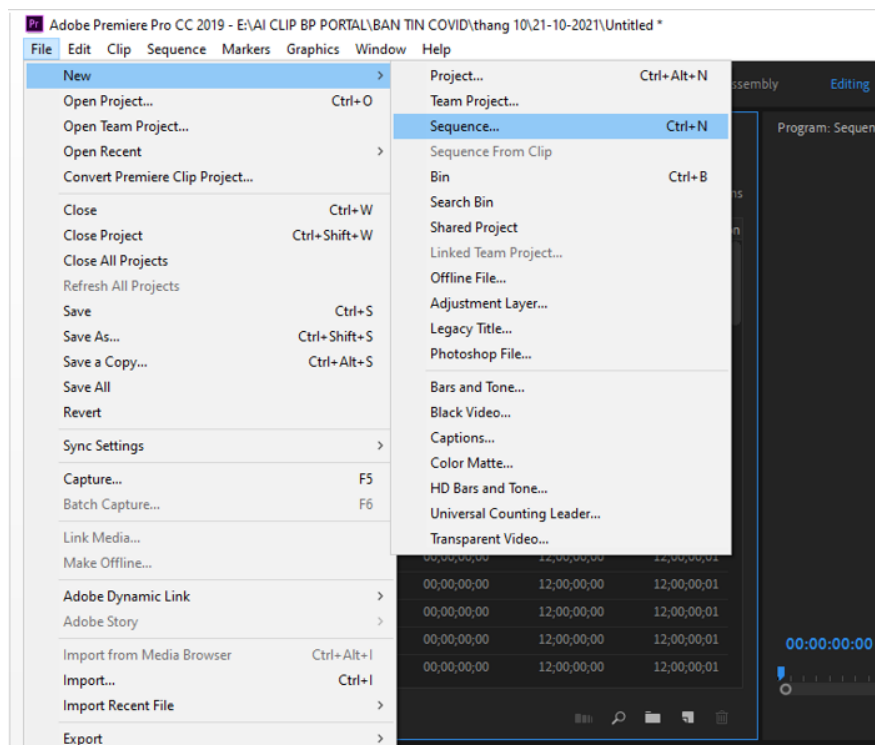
Pr Adobe Premiere Pro CC 2019 - E:\AI CLIP BP PORTAL\BAN TIN COVID\thang 10\21-10-2021\Untitled *
File Edit Clip Sequence Markers Graphics Window Help

New
Open Project... Ctrl+O
Open Team Project...
Open Recent
Convert Premiere Clip Project...
Close Ctrl+W
Close Project Ctrl+Shift+W
Close All Projects
Refresh All Projects
Save Ctrl+S
Save As... Ctrl+Shift+S
Save a Copy... Ctrl+Alt+S
Save All
Revert
Sync Settings
Capture... F5
Batch Capture... F6
Link Media...
Make Offline...
Adobe Dynamic Link
Adobe Story
Import from Media Browser Ctrl+Alt+I
Import... Ctrl+I
Import Recent File
Export

Project... Ctrl+Alt+N
Team Project...
Sequence... Ctrl+N
Sequence From Clip
Bin Ctrl+B
Search Bin
Shared Project
Linked Team Project...
Offline File...
Adjustment Layer...
Legacy Title...
Photoshop File...
Bars and Tone...
Black Video...
Captions...
Color Matte...
HD Bars and Tone...
Universal Counting Leader...
Transparent Video...

ssembly Editing
Program: Sequen

| | | |
|---|---|---|
| 00;00;00;00 | 12;00;00;00 | 12;00;00;01 |
| 00;00;00;00 | 12;00;00;00 | 12;00;00;01 |
| 00;00;00;00 | 12;00;00;00 | 12;00;00;01 |
| 00;00;00;00 | 12;00;00;00 | 12;00;00;01 |

00:00:00:00